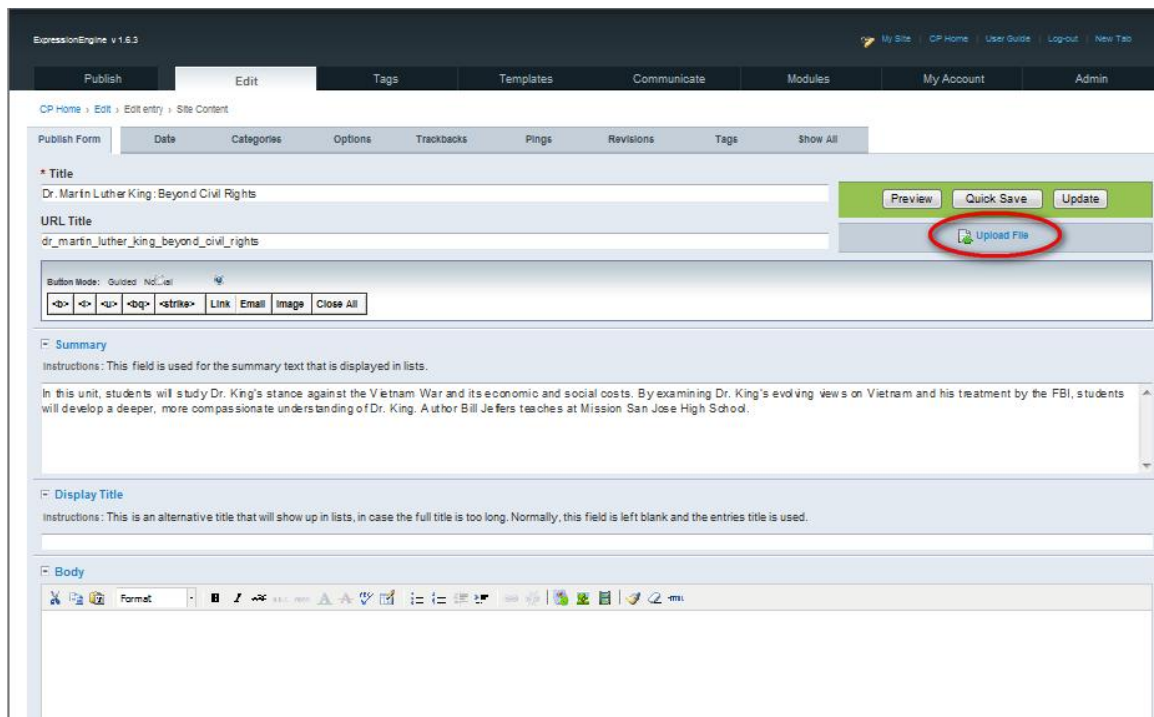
ExpressionEngine v 1.6.3

My Site | CP Home | User Guide | Log-out | New Tab

Publish | Edit | Tags | Templates | Communicate | Modules | My Account | Admin

CP Home › Edit › Edit entry › Site Content

Publish Form | Date | Categories | Options | Trackbacks | Pings | Revisions | Tags | Show All

* Title

Dr. Martin Luther King: Beyond Civil Rights

URL Title

dr_martin_luther_king_beyond_civil_rights

Preview | Quick Save | Update

Upload File

Button Mode: Guided Normal

<b> <i> <u> <bq> <strike> Link Email Image Close All

Summary

Instructions: This field is used for the summary text that is displayed in lists.

In this unit, students will study Dr. King's stance against the Vietnam War and its economic and social costs. By examining Dr. King's evolving views on Vietnam and his treatment by the FBI, students will develop a deeper, more compassionate understanding of Dr. King. Author Bill Jeffers teaches at Mission San Jose High School.

Display Title

Instructions: This is an alternative title that will show up in lists, in case the full title is too long. Normally, this field is left blank and the entries title is used.

Body

Format